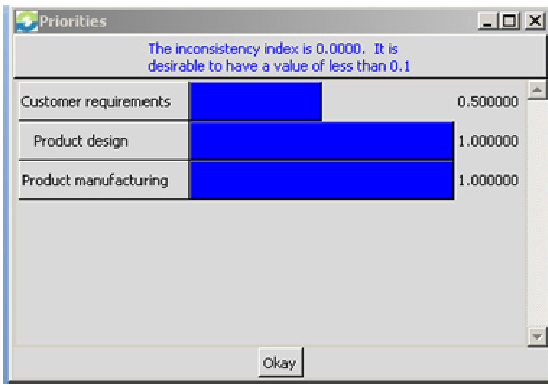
Priorities

The inconsistency index is 0.0000. It is desirable to have a value of less than 0.1

| | |
|---|---|
| Customer requirements | 0.500000 |
| Product design | 1.000000 |
| Product manufacturing | 1.000000 |

Okay